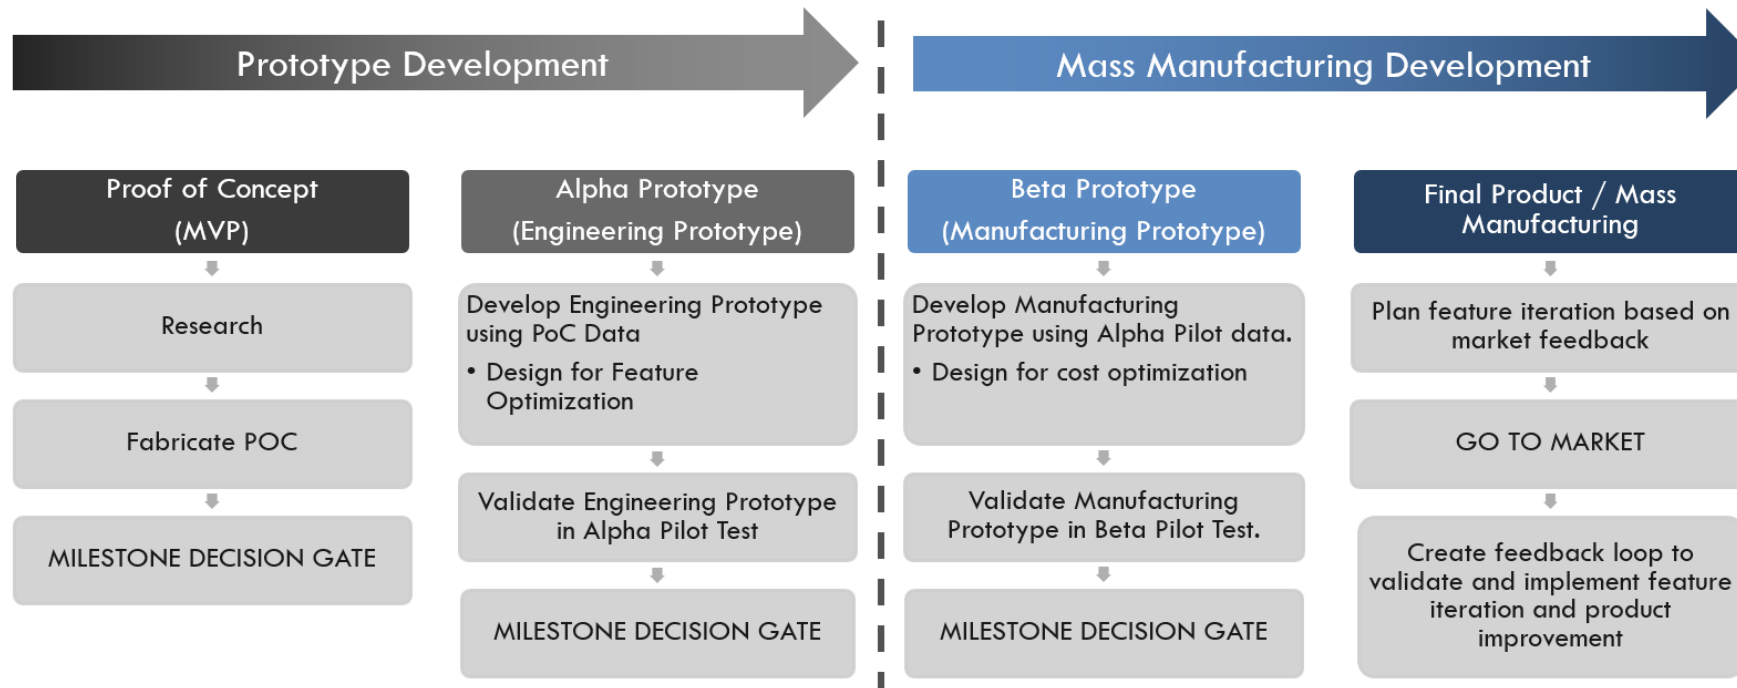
Prototype Development

Mass Manufacturing Development

Proof of Concept (MVP)

Research

Fabricate POC

MILESTONE DECISION GATE

Alpha Prototype (Engineering Prototype)

Develop Engineering Prototype using PoC Data

• Design for Feature Optimization

Validate Engineering Prototype in Alpha Pilot Test

MILESTONE DECISION GATE

Beta Prototype (Manufacturing Prototype)

Develop Manufacturing Prototype using Alpha Pilot data.

• Design for cost optimization

Validate Manufacturing Prototype in Beta Pilot Test.

MILESTONE DECISION GATE

Final Product / Mass Manufacturing

Plan feature iteration based on market feedback

GO TO MARKET

Create feedback loop to validate and implement feature iteration and product improvement